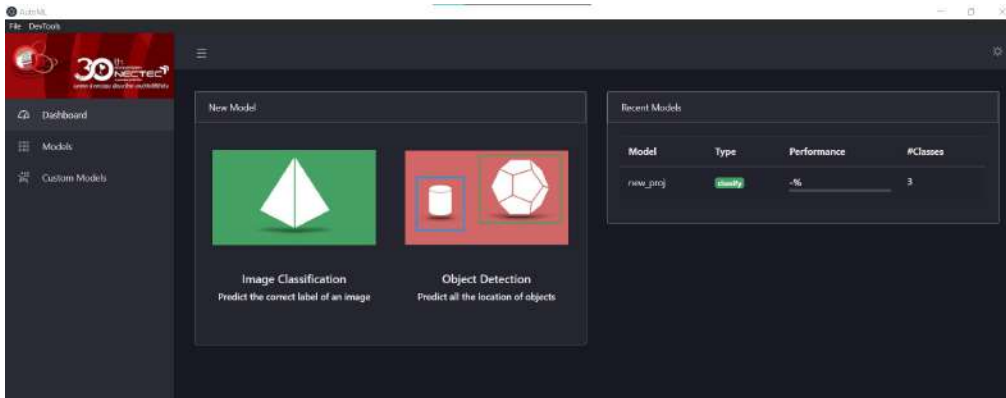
AutoML
File DevTools
30 th NECTEC
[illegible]
Dashboard
Models
Custom Models
New Model
Image Classification
Predict the correct label of an image
Object Detection
Predict all the location of objects
Recent Models

| Model | Type | Performance | #Classes |
|---|---|---|---|
| new_proj | classify | -% | 3 |